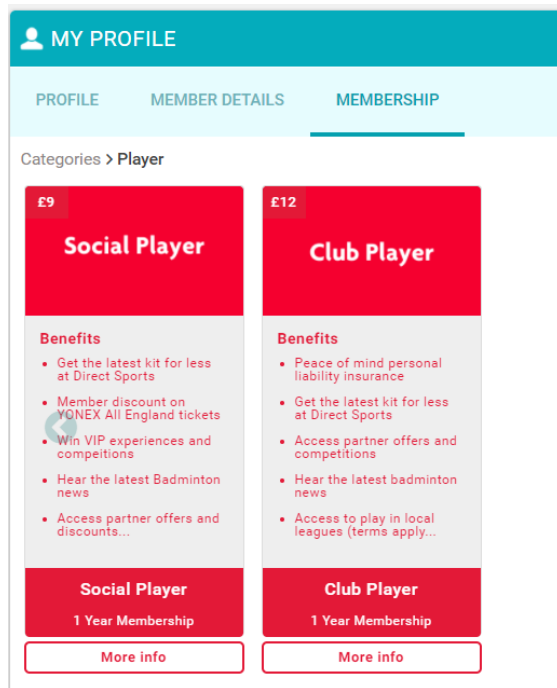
MY PROFILE

PROFILE MEMBER DETAILS MEMBERSHIP

Categories > Player

£9

Social Player

Benefits

- Get the latest kit for less at Direct Sports
- Member discount on YONEX All England tickets
- Win VIP experiences and competions
- Hear the latest Badminton news
- Access partner offers and discounts...

Social Player

1 Year Membership

More info

£12

Club Player

Benefits

- Peace of mind personal liability insurance
- Get the latest kit for less at Direct Sports
- Access partner offers and competitions
- Hear the latest badminton news
- Access to play in local leagues (terms apply...

Club Player

1 Year Membership

More info